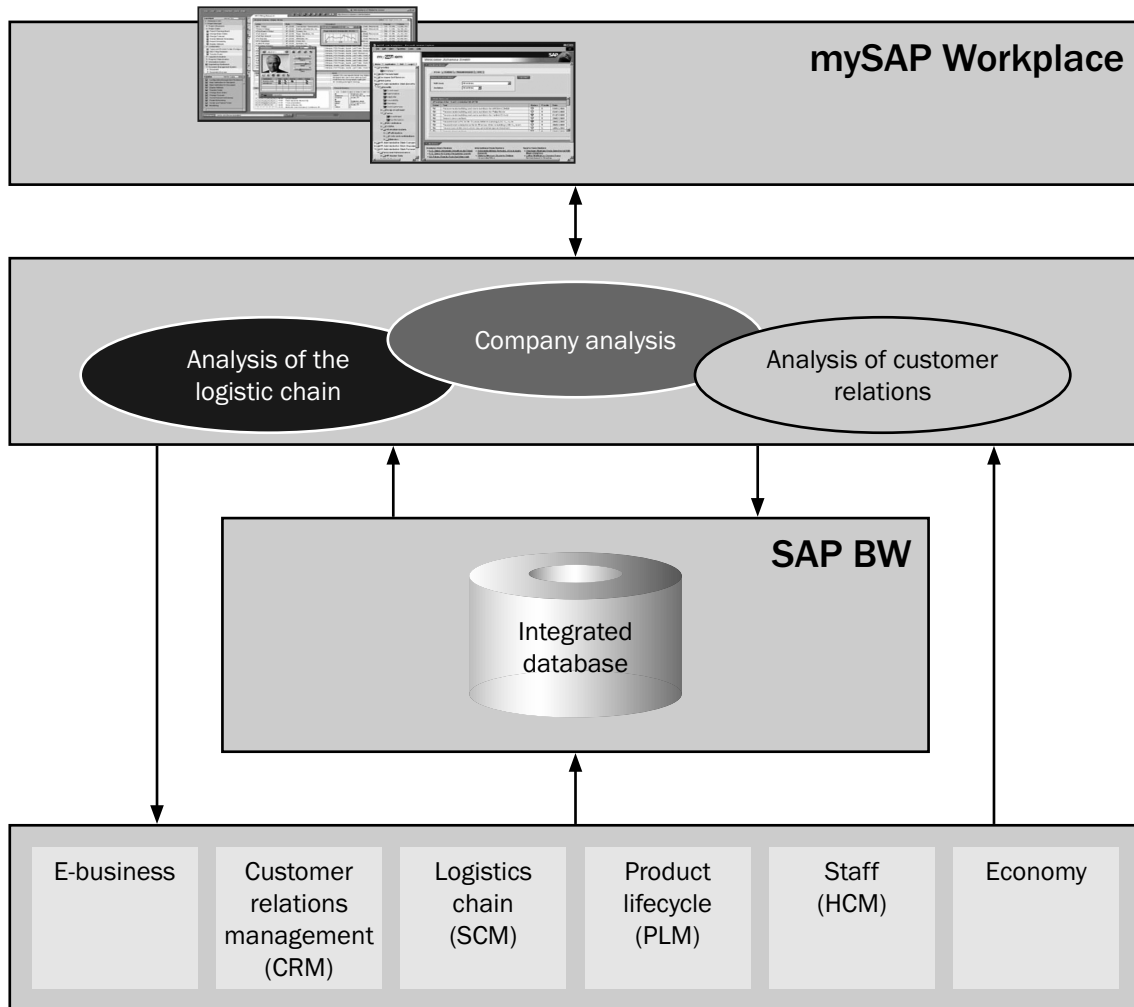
mySAP Workplace

Analysis of the logistic chain

Company analysis

Analysis of customer relations

SAP BW

Integrated database

E-business

Customer relations management (CRM)

Logistics chain (SCM)

Product lifecycle (PLM)

Staff (HCM)

Economy